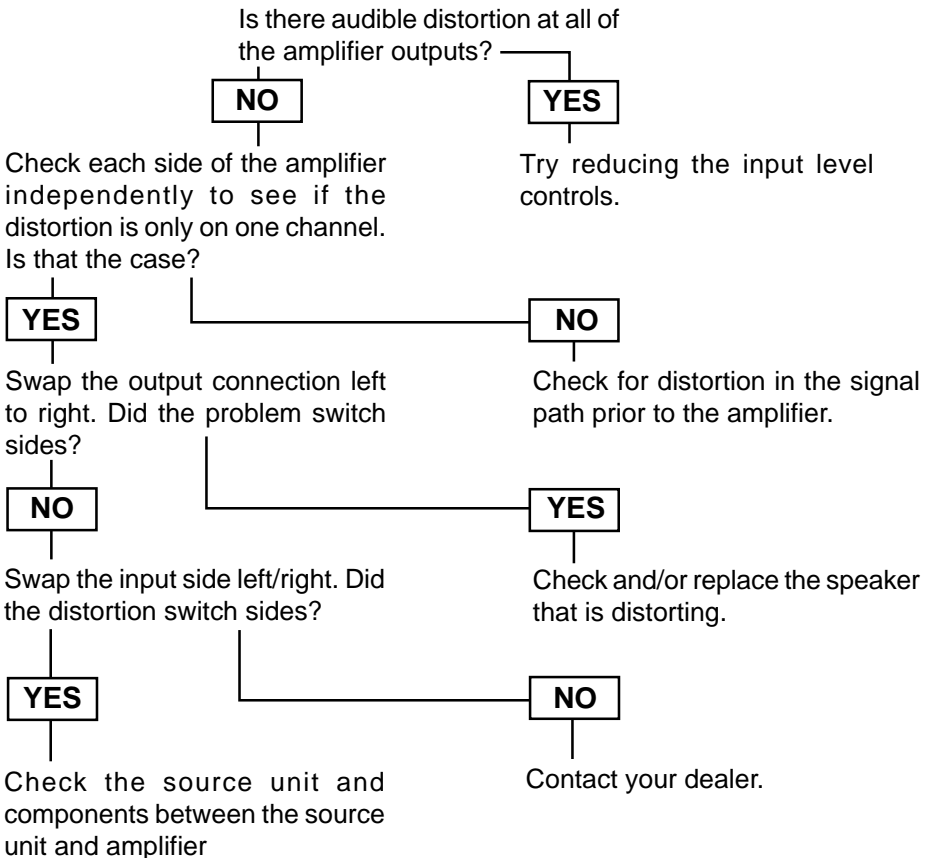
Is there audible distortion at all of the amplifier outputs?

NO

YES

Check each side of the amplifier independently to see if the distortion is only on one channel. Is that the case?

Try reducing the input level controls.

YES

NO

Swap the output connection left to right. Did the problem switch sides?

Check for distortion in the signal path prior to the amplifier.

NO

YES

Swap the input side left/right. Did the distortion switch sides?

Check and/or replace the speaker that is distorting.

YES

NO

Check the source unit and components between the source unit and amplifier

Contact your dealer.